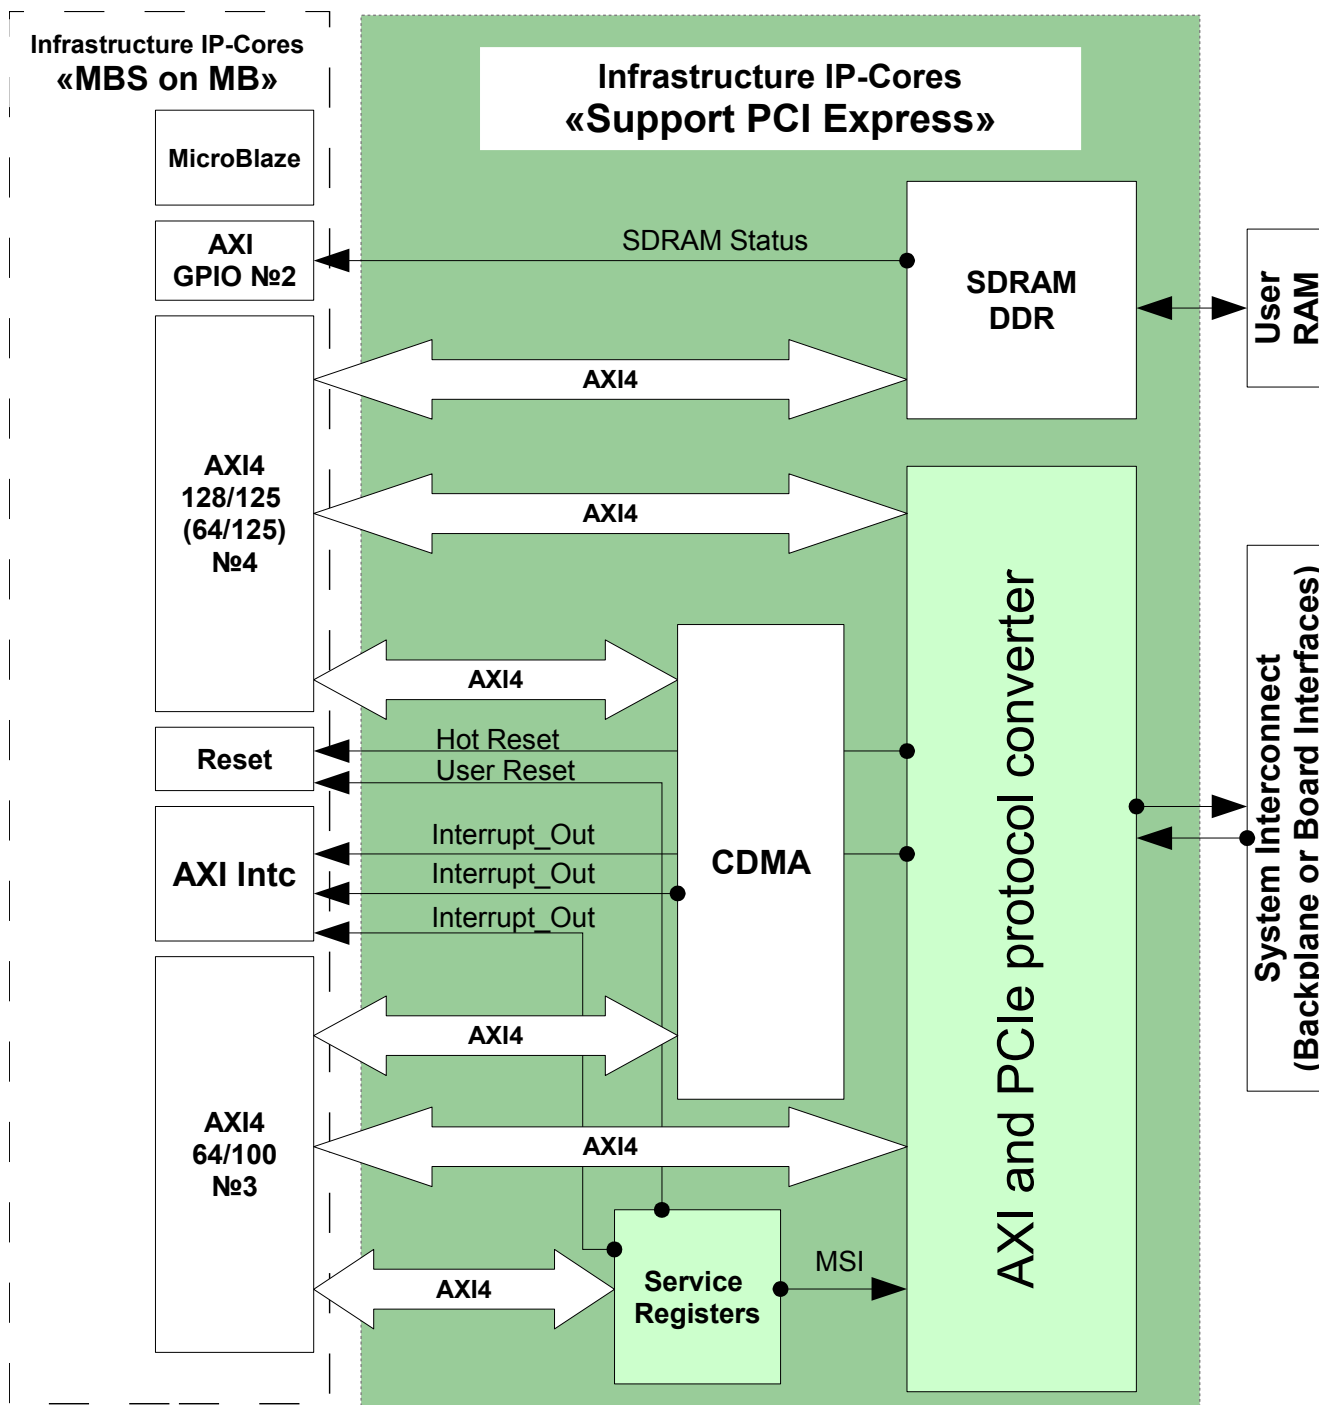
Infrastructure IP-Cores
«MBS on MB»

MicroBlaze

AXI
GPIO №2

AXI4
128/125
(64/125)
№4

Reset

AXI Intc

AXI4
64/100
№3

Infrastructure IP-Cores
«Support PCI Express»

SDRAM Status

SDRAM
DDR

User
RAM

AXI4

AXI4

AXI4

Hot Reset

User Reset

Interrupt_Out

Interrupt_Out

Interrupt_Out

CDMA

AXI4

AXI4

AXI4

Service
Registers

MSI

AXI and PCIe protocol converter

System Interconnect
(Backplane or Board Interfaces)